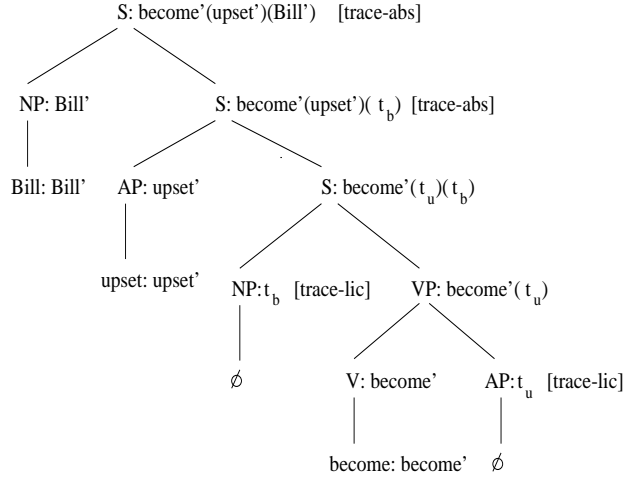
S: become'(upset')(Bill') [trace-abs]

NP: Bill'

S: become'(upset')($t_b$) [trace-abs]

Bill: Bill'

AP: upset'

S: become'($t_u$)($t_b$)

upset: upset'

NP: $t_b$ [trace-lic]

VP: become'($t_u$)

$\emptyset$

V: become'

AP: $t_u$ [trace-lic]

become: become'

$\emptyset$